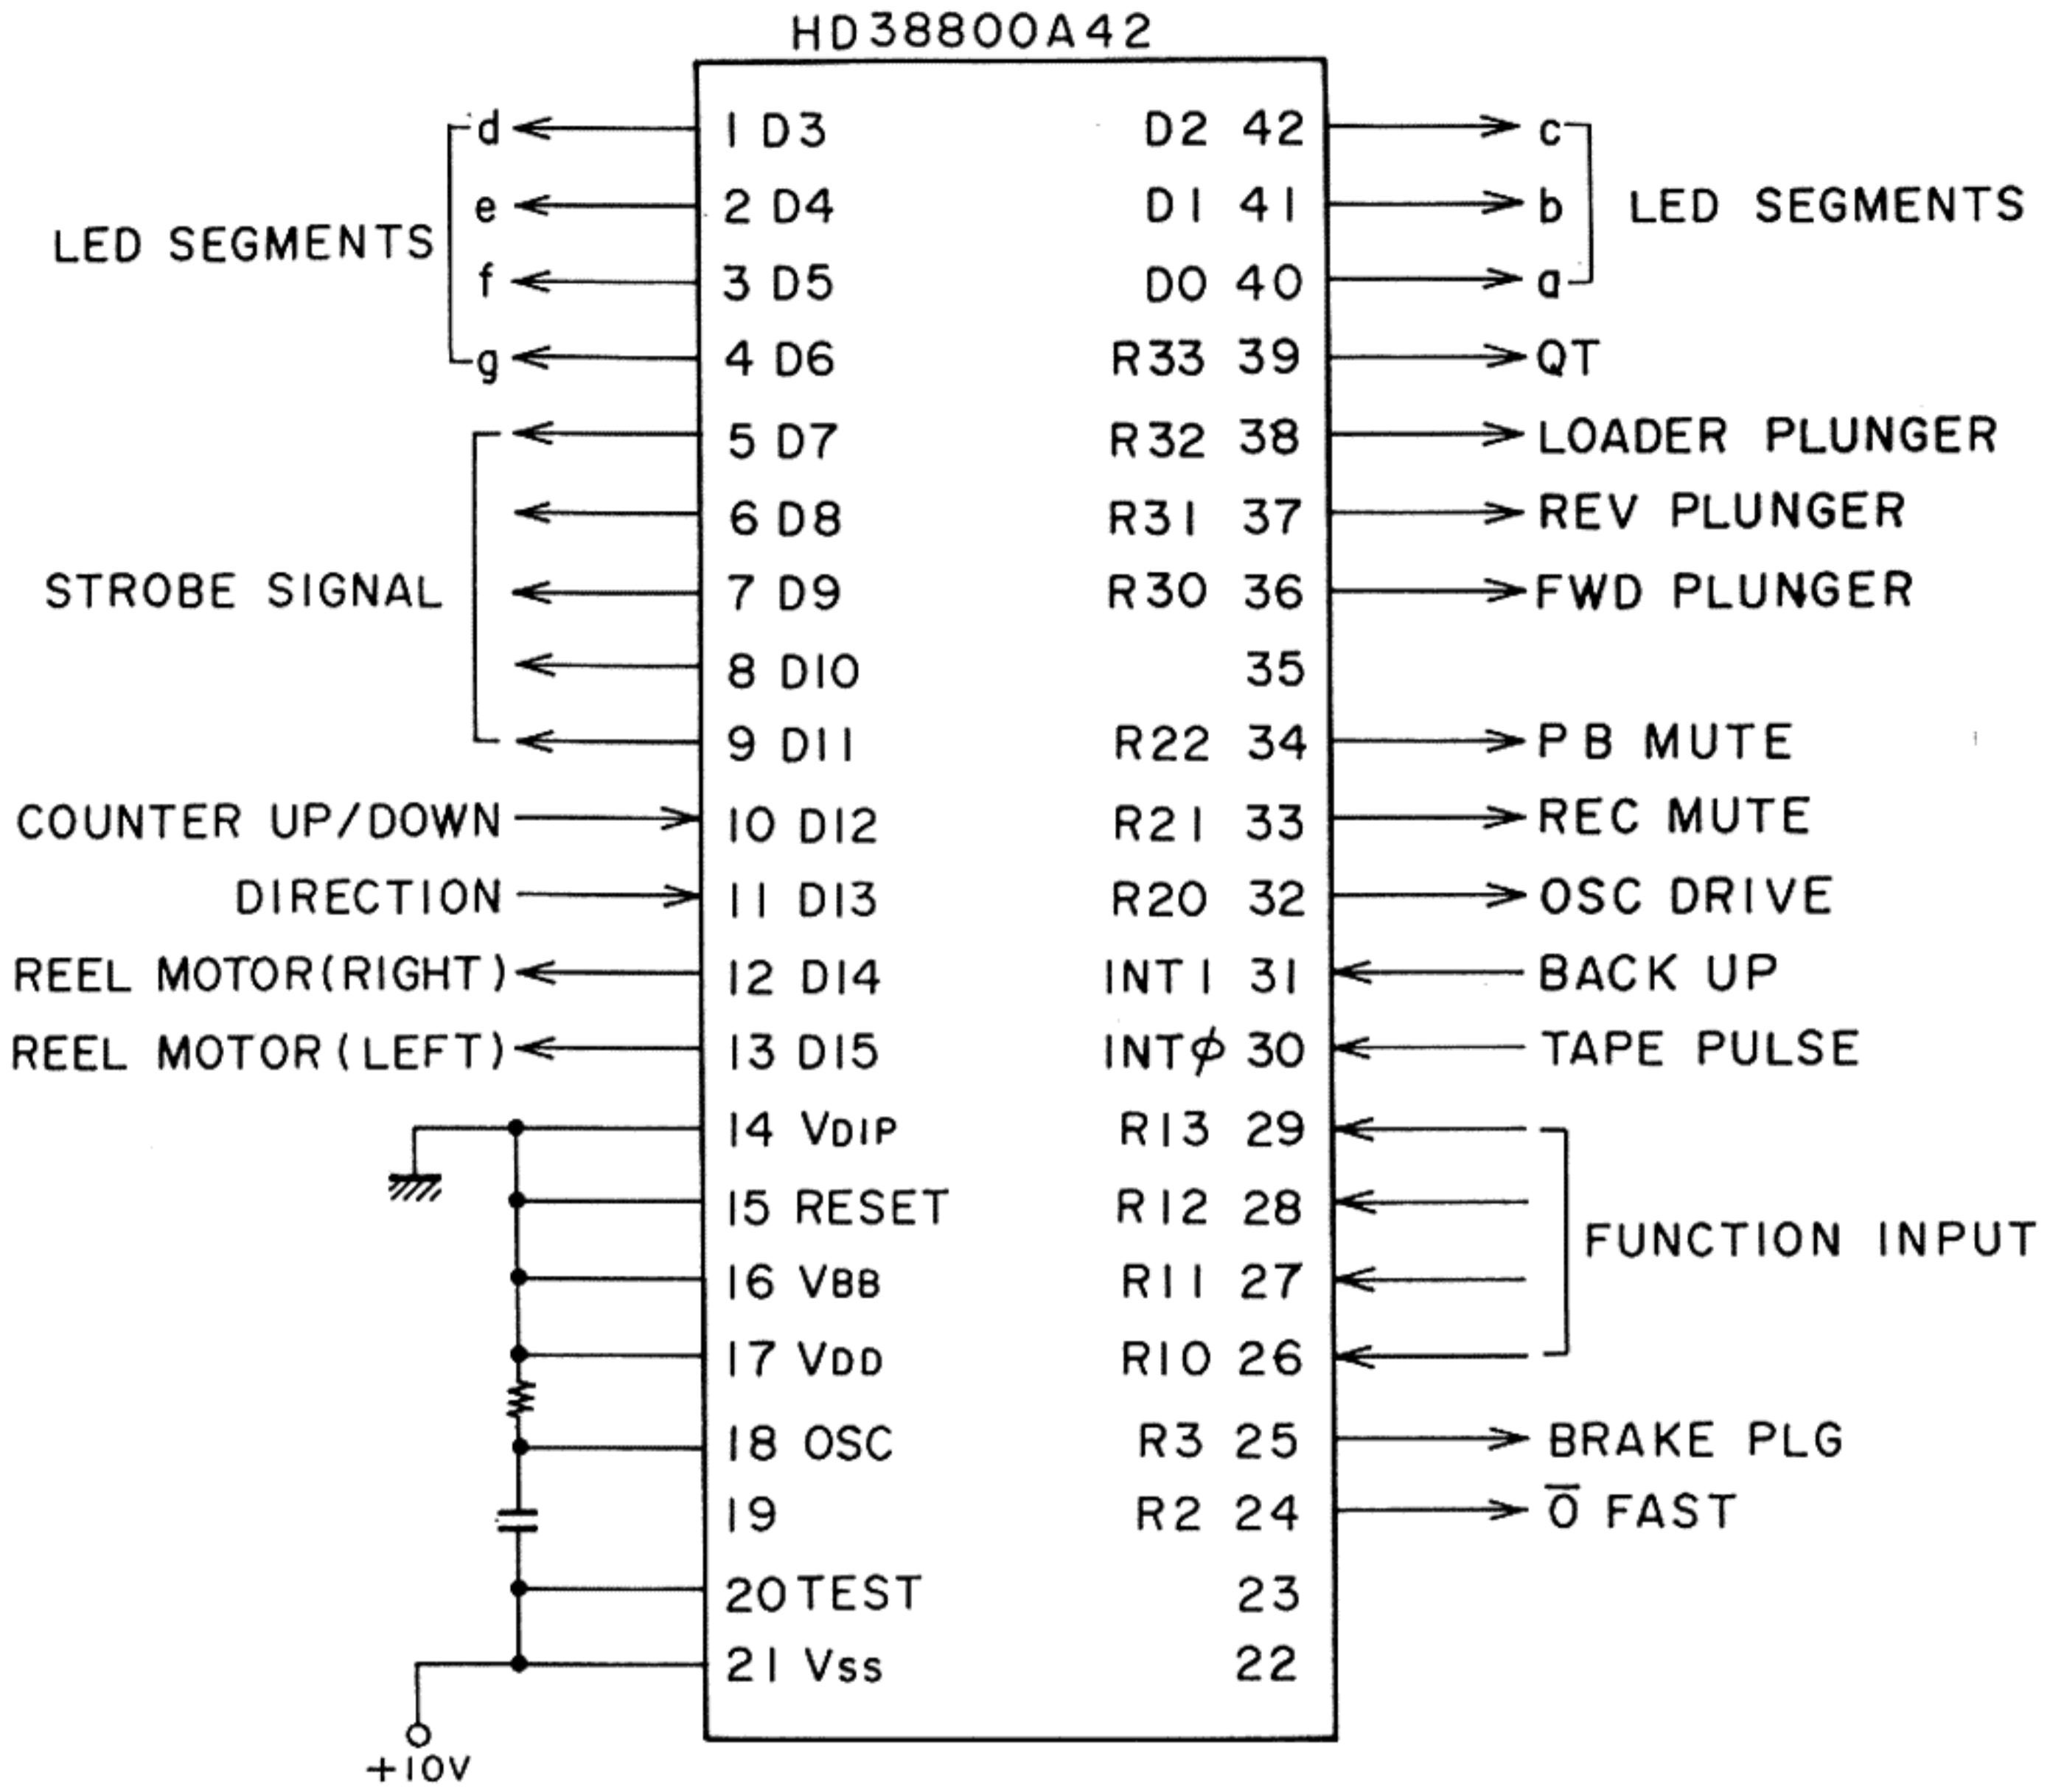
HD38800A42

LED SEGMENTS
d
e
f
g

STROBE SIGNAL

COUNTER UP/DOWN
DIRECTION
REEL MOTOR(RIGHT)
REEL MOTOR(LEFT)

+10V

1 D3
2 D4
3 D5
4 D6
5 D7
6 D8
7 D9
8 D10
9 D11
10 D12
11 D13
12 D14
13 D15
14 VDIP
15 RESET
16 VBB
17 VDD
18 OSC
19
20 TEST
21 Vss

D2 42
D1 41
D0 40
R33 39
R32 38
R31 37
R30 36
35
R22 34
R21 33
R20 32
INT1 31
INT$\phi$ 30
R13 29
R12 28
R11 27
R10 26
R3 25
R2 24
23
22

c
b
a
LED SEGMENTS
QT
LOADER PLUNGER
REV PLUNGER
FWD PLUNGER
P B MUTE
REC MUTE
OSC DRIVE
BACK UP
TAPE PULSE
FUNCTION INPUT
BRAKE PLG
$\overline{O}$ FAST